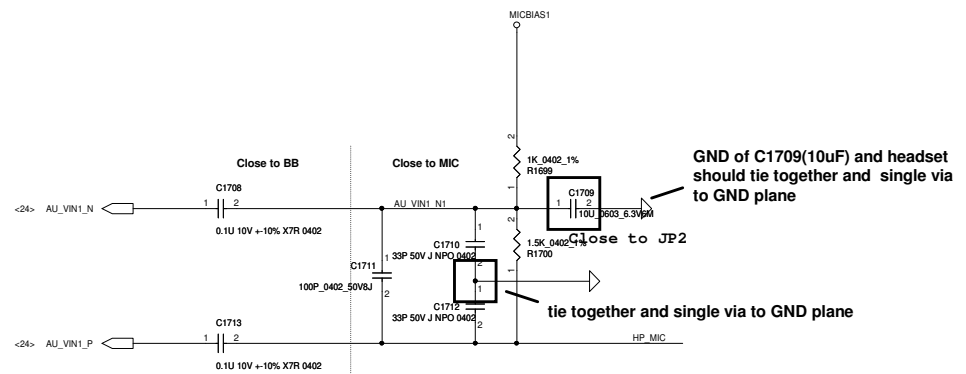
MICBIAS1

2
1K_0402_1%
R1699
1

Close to BB

Close to MIC

GND of C1709(10uF) and headset should tie together and single via to GND plane

C1708
<24> AU_VIN1_N
1 2
0.1U 10V +-10% X7R 0402

AU_VIN1_N1

C1709
1 2
10U_0603_6.3VM

Close to JP2

2
1.5K_0402_1%
R1700
1

C1710
33P 50V J NPO 0402
1
2

C1711
1
100P_0402_50V8J
2

2
1
C1712
33P 50V J NPO 0402

tie together and single via to GND plane

C1713
<24> AU_VIN1_P
1 2
0.1U 10V +-10% X7R 0402

HP_MIC